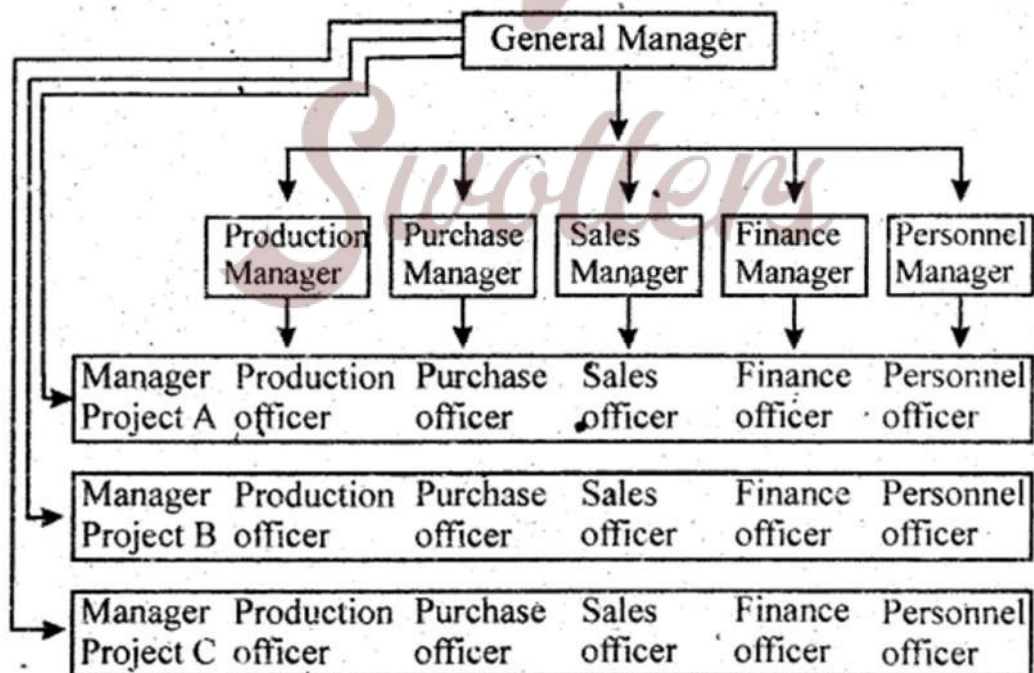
General Manager

Production Manager | Purchase Manager | Sales Manager | Finance Manager | Personnel Manager

Manager Project A | Production officer | Purchase officer | Sales officer | Finance officer | Personnel officer

Manager Project B | Production officer | Purchase officer | Sales officer | Finance officer | Personnel officer

Manager Project C | Production officer | Purchase officer | Sales officer | Finance officer | Personnel officer

Swotters